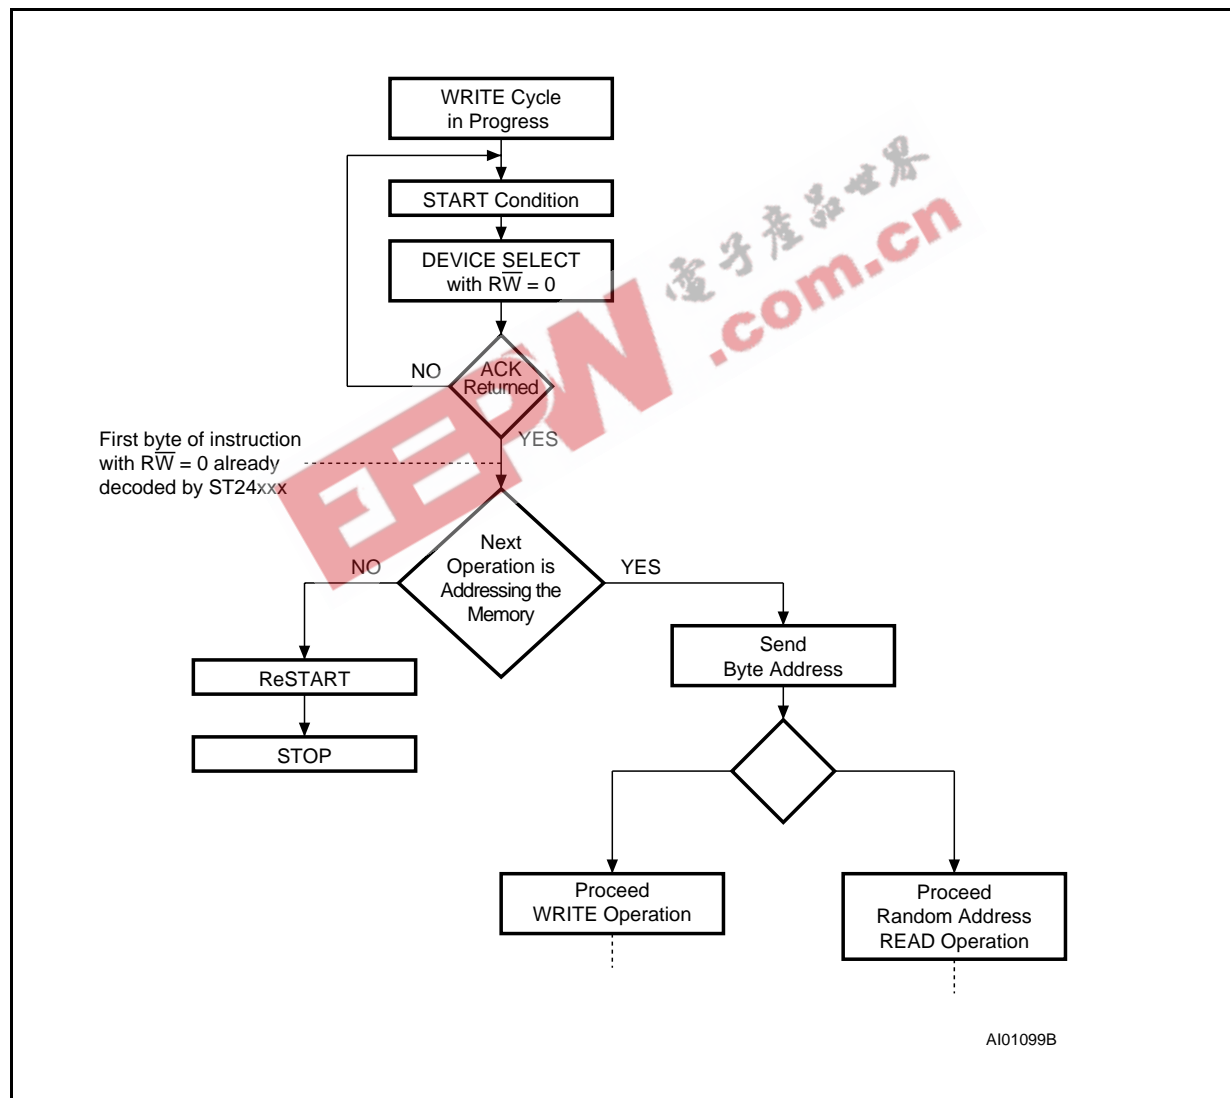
WRITE Cycle in Progress

START Condition

DEVICE SELECT with $R\overline{W}$ = 0

NO

ACK Returned

YES

First byte of instruction with $R\overline{W}$ = 0 already decoded by ST24xxx

NO

Next Operation is Addressing the Memory

YES

ReSTART

STOP

Send Byte Address

Proceed WRITE Operation

Proceed Random Address READ Operation

AI01099B

电子产品世界
EEPW .com.cn